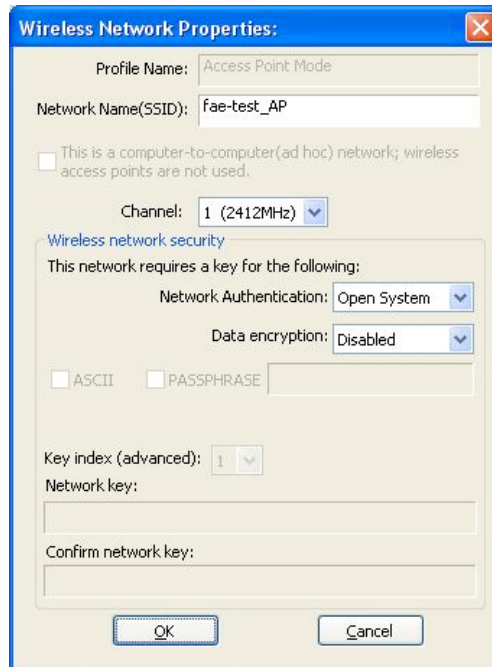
Wireless Network Properties:

Profile Name: Access Point Mode

Network Name(SSID): fae-test_AP

This is a computer-to-computer(ad hoc) network; wireless access points are not used.

Channel: 1 (2412MHz)

Wireless network security

This network requires a key for the following:

Network Authentication: Open System

Data encryption: Disabled

ASCII PASSPHRASE

Key index (advanced): 1

Network key:

Confirm network key:

OK Cancel